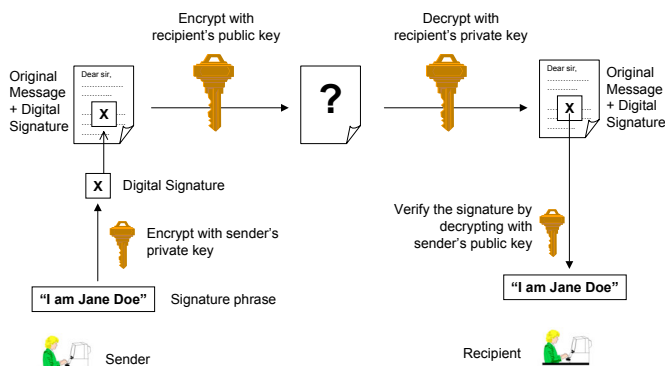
Encrypt with recipient's public key

Decrypt with recipient's private key

Original Message + Digital Signature

Dear sir,

X

?

Dear sir,

X

Original Message + Digital Signature

X

Digital Signature

Encrypt with sender's private key

Verify the signature by decrypting with sender's public key

"I am Jane Doe"

Signature phrase

"I am Jane Doe"

Sender

Recipient